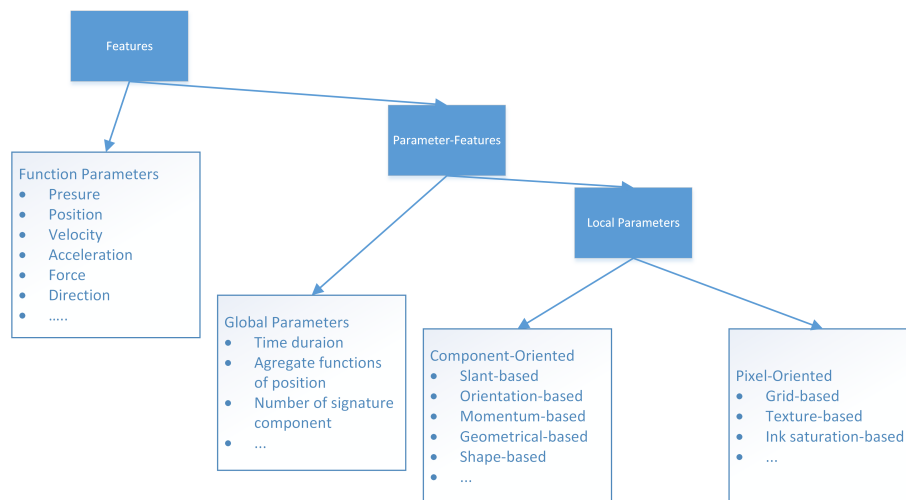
Features

Parameter-Features

Local Parameters

Function Parameters
- Presure
- Position
- Velocity
- Acceleration
- Force
- Direction
- .....

Global Parameters
- Time duraion
- Agregate functions of position
- Number of signature component
- ...

Component-Oriented
- Slant-based
- Orientation-based
- Momentum-based
- Geometrical-based
- Shape-based
- ...

Pixel-Oriented
- Grid-based
- Texture-based
- Ink saturation-based
- ...